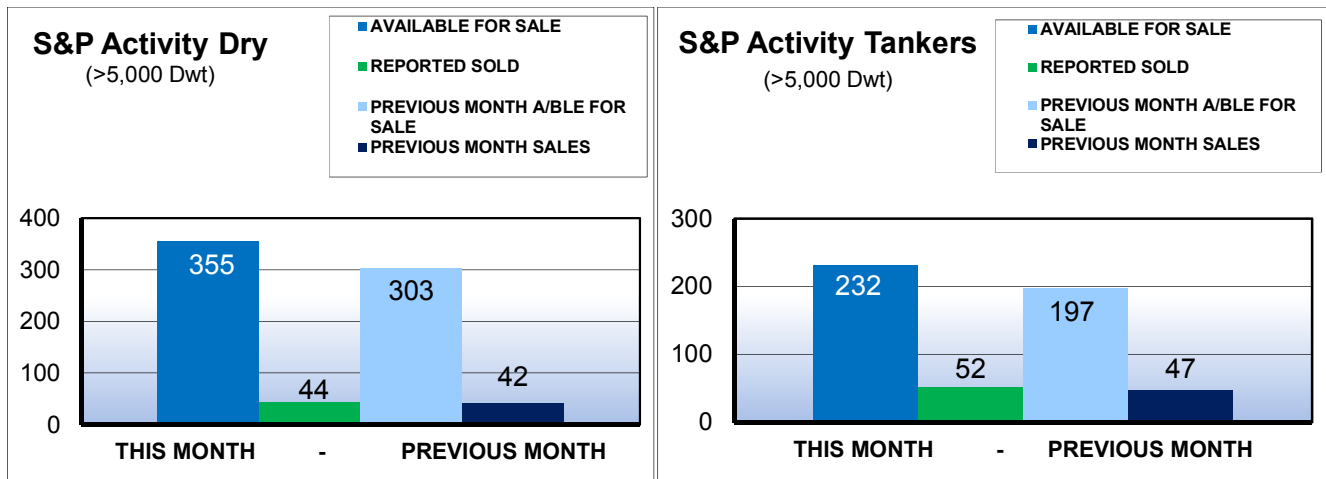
S&P Activity Dry
(>5,000 Dwt)

AVAILABLE FOR SALE
REPORTED SOLD
PREVIOUS MONTH A/BLE FOR SALE
PREVIOUS MONTH SALES

400
300
200
100
0

355
44
303
42

THIS MONTH - PREVIOUS MONTH

S&P Activity Tankers
(>5,000 Dwt)

AVAILABLE FOR SALE
REPORTED SOLD
PREVIOUS MONTH A/BLE FOR SALE
PREVIOUS MONTH SALES

300
200
100
0

232
52
197
47

THIS MONTH - PREVIOUS MONTH